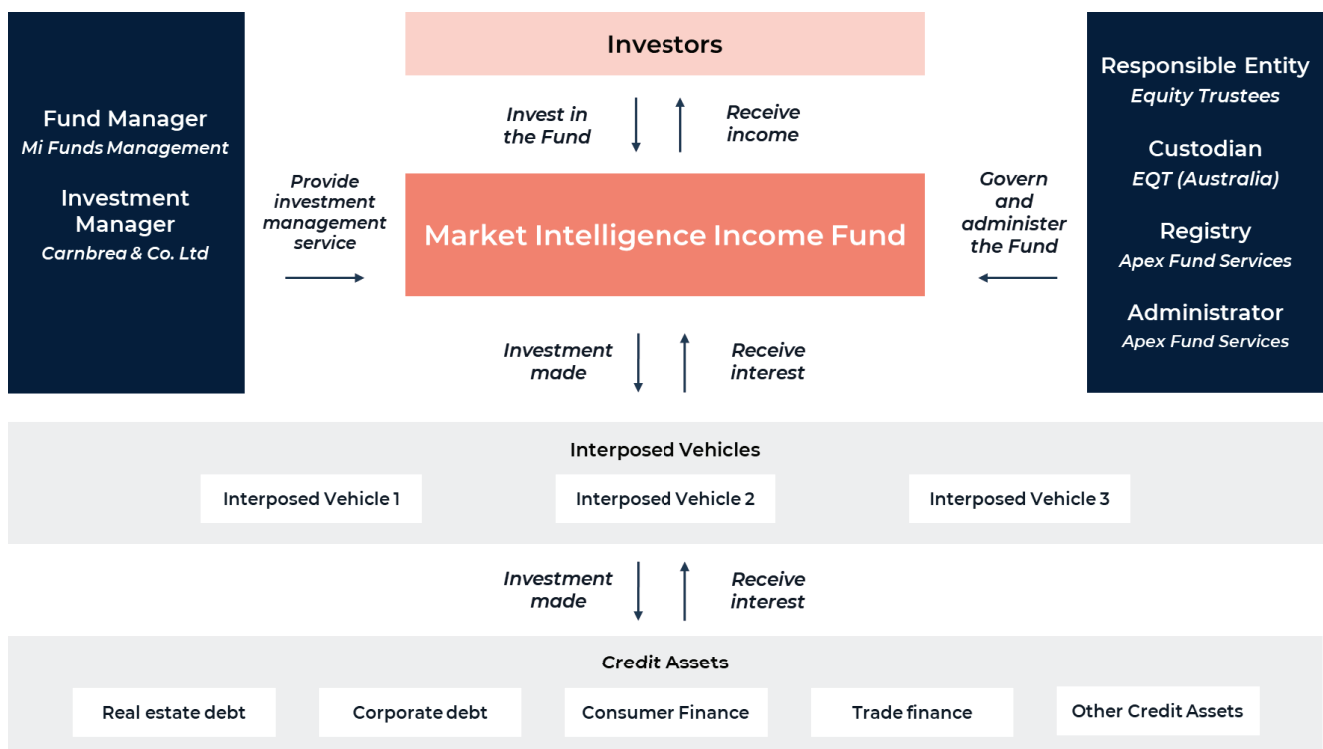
Fund Manager
Mi Funds Management

Investment Manager
Carnbrea & Co. Ltd

Investors

Invest in the Fund

Receive income

Provide investment management service

Market Intelligence Income Fund

Govern and administer the Fund

Responsible Entity
Equity Trustees

Custodian
EQT (Australia)

Registry
Apex Fund Services

Administrator
Apex Fund Services

Investment made

Receive interest

Interposed Vehicles

Interposed Vehicle 1

Interposed Vehicle 2

Interposed Vehicle 3

Investment made

Receive interest

Credit Assets

Real estate debt

Corporate debt

Consumer Finance

Trade finance

Other Credit Assets